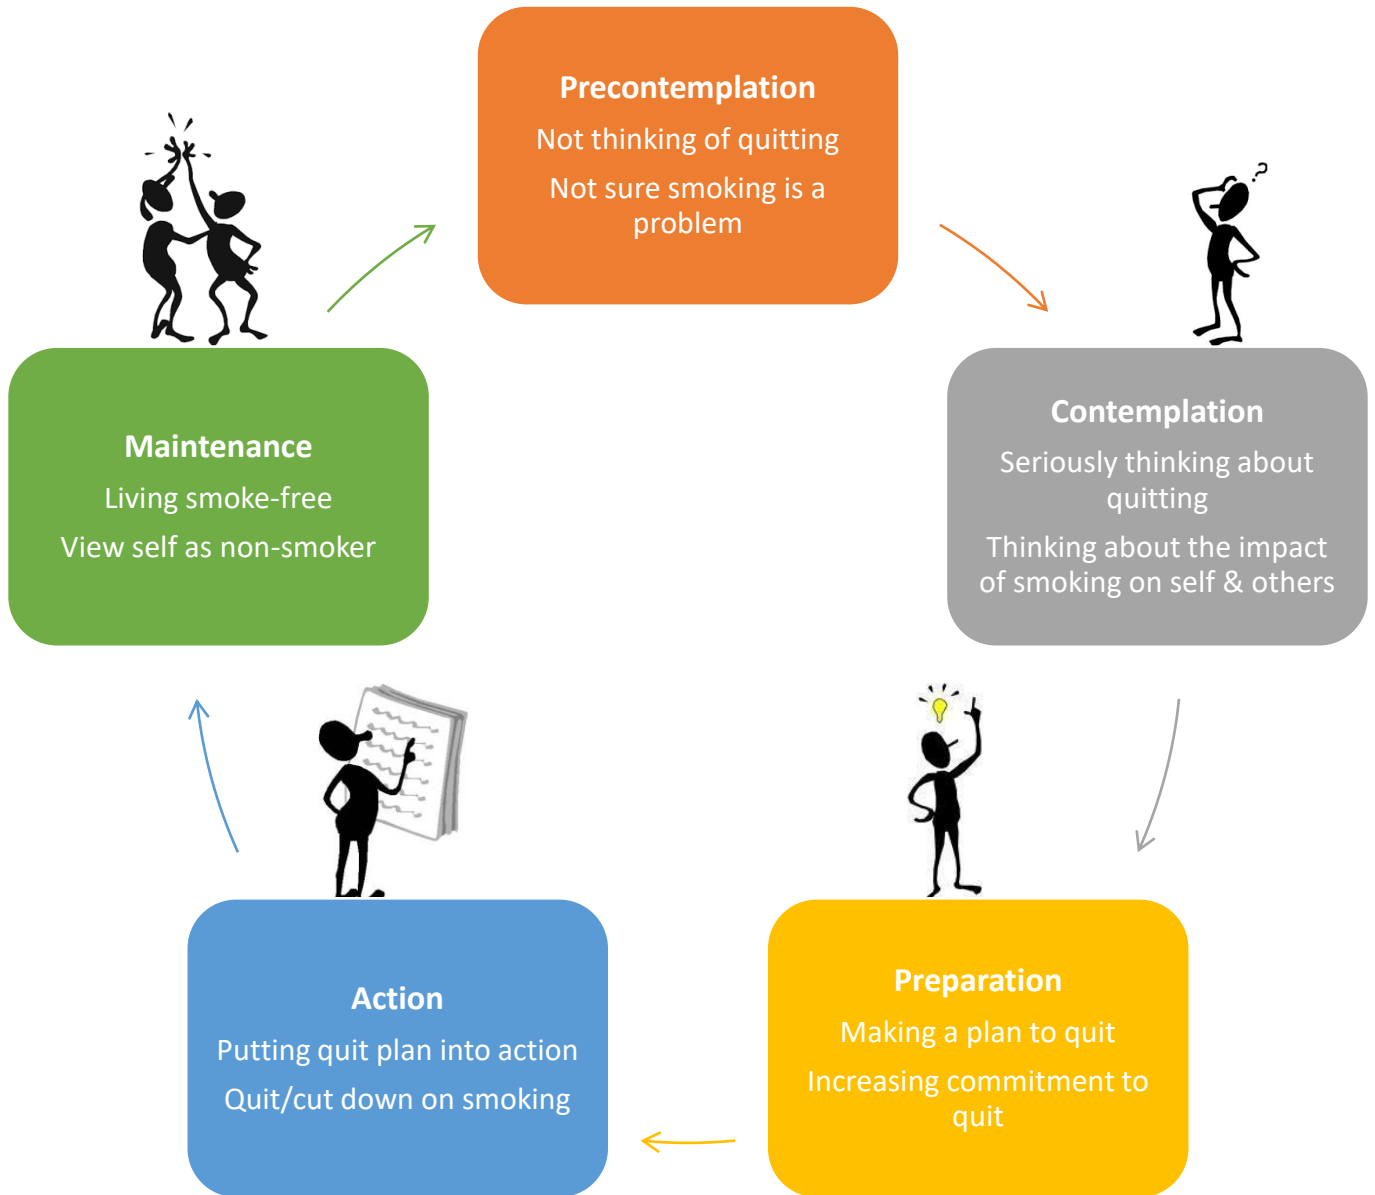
Precontemplation
Not thinking of quitting
Not sure smoking is a problem

Contemplation
Seriously thinking about quitting
Thinking about the impact of smoking on self & others

Preparation
Making a plan to quit
Increasing commitment to quit

Action
Putting quit plan into action
Quit/cut down on smoking

Maintenance
Living smoke-free
View self as non-smoker